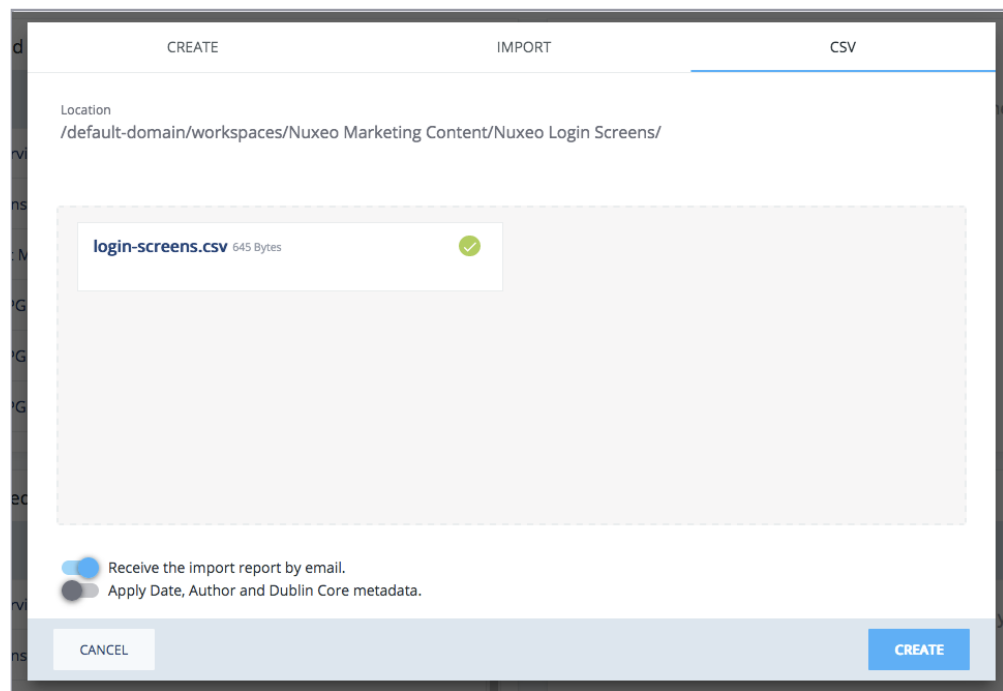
CREATE IMPORT CSV

Location
/default-domain/workspaces/Nuxeo Marketing Content/Nuxeo Login Screens/

login-screens.csv 645 Bytes

Receive the import report by email.
Apply Date, Author and Dublin Core metadata.

CANCEL CREATE